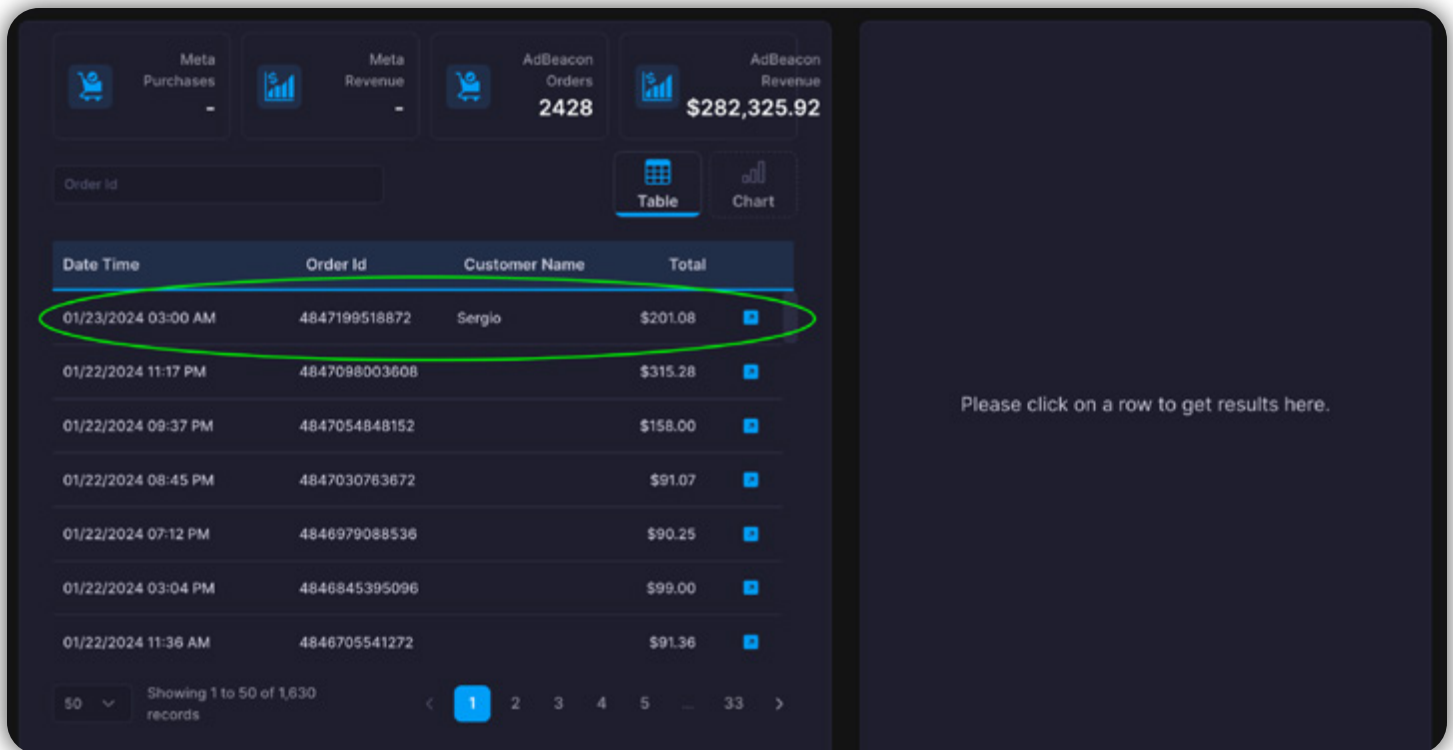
Meta Purchases
-

Meta Revenue
-

AdBeacon Orders
2428

AdBeacon Revenue
$282,325.92

Order Id

Table

Chart

| Date Time | Order Id | Customer Name | Total |
|---|---|---|---|
| 01/23/2024 03:00 AM | 4847199518872 | Sergio | $201.08 |
| 01/22/2024 11:17 PM | 4847098003608 | | $315.28 |
| 01/22/2024 09:37 PM | 4847054848152 | | $158.00 |
| 01/22/2024 08:45 PM | 4847030763672 | | $91.07 |
| 01/22/2024 07:12 PM | 4846979088536 | | $90.25 |
| 01/22/2024 03:04 PM | 4846845395096 | | $99.00 |
| 01/22/2024 11:36 AM | 4846705541272 | | $91.36 |

50

Showing 1 to 50 of 1,630 records

1 2 3 4 5 ... 33

Please click on a row to get results here.